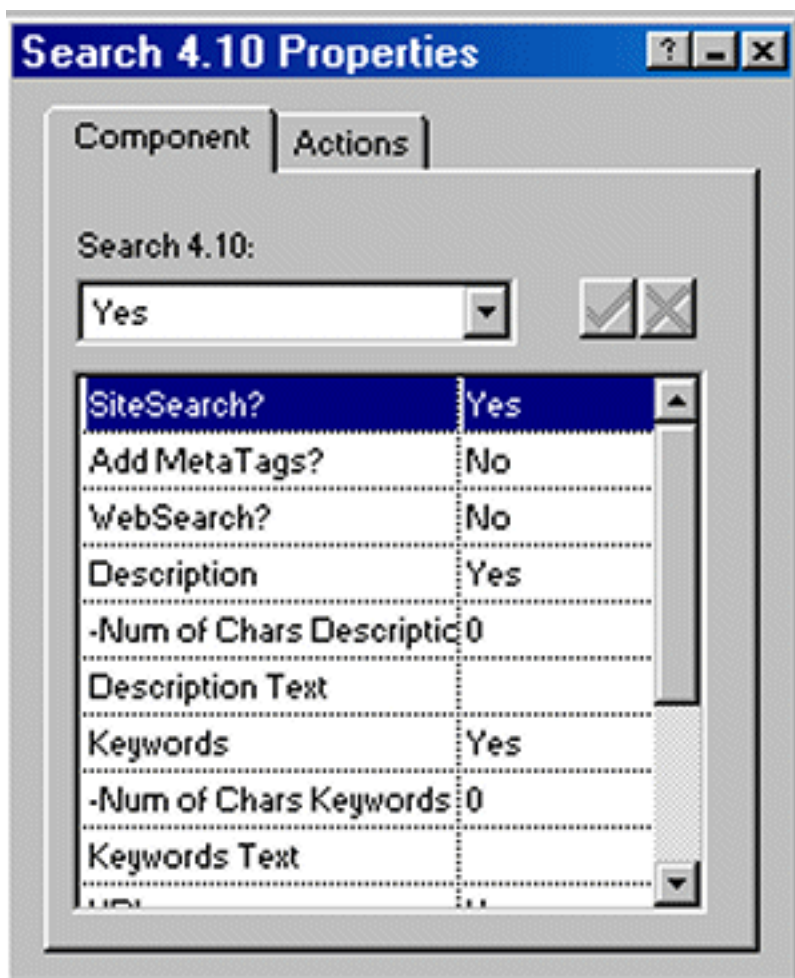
Search 4.10 Properties

? _ X

Component | Actions

Search 4.10:

Yes

| | |
|---|---|
| SiteSearch? | Yes |
| Add MetaTags? | No |
| WebSearch? | No |
| Description | Yes |
| -Num of Chars Descriptic | 0 |
| Description Text | |
| Keywords | Yes |
| -Num of Chars Keywords | 0 |
| Keywords Text | |
| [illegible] | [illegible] |